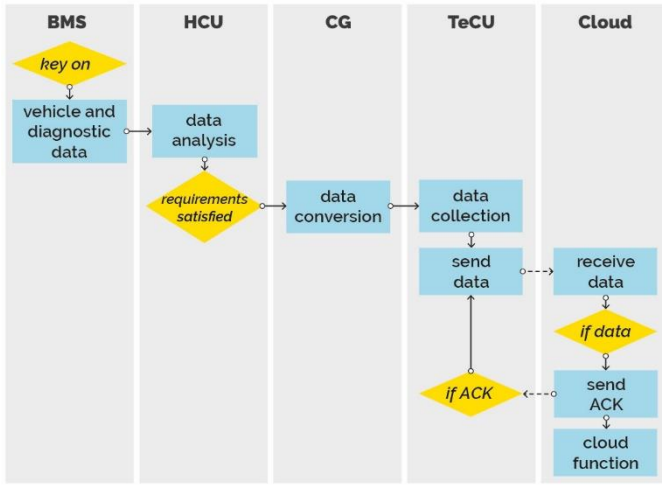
BMS

key on

vehicle and diagnostic data

HCU

data analysis

requirements satisfied

CG

data conversion

TeCU

data collection

send data

if ACK

Cloud

receive data

if data

send ACK

cloud function